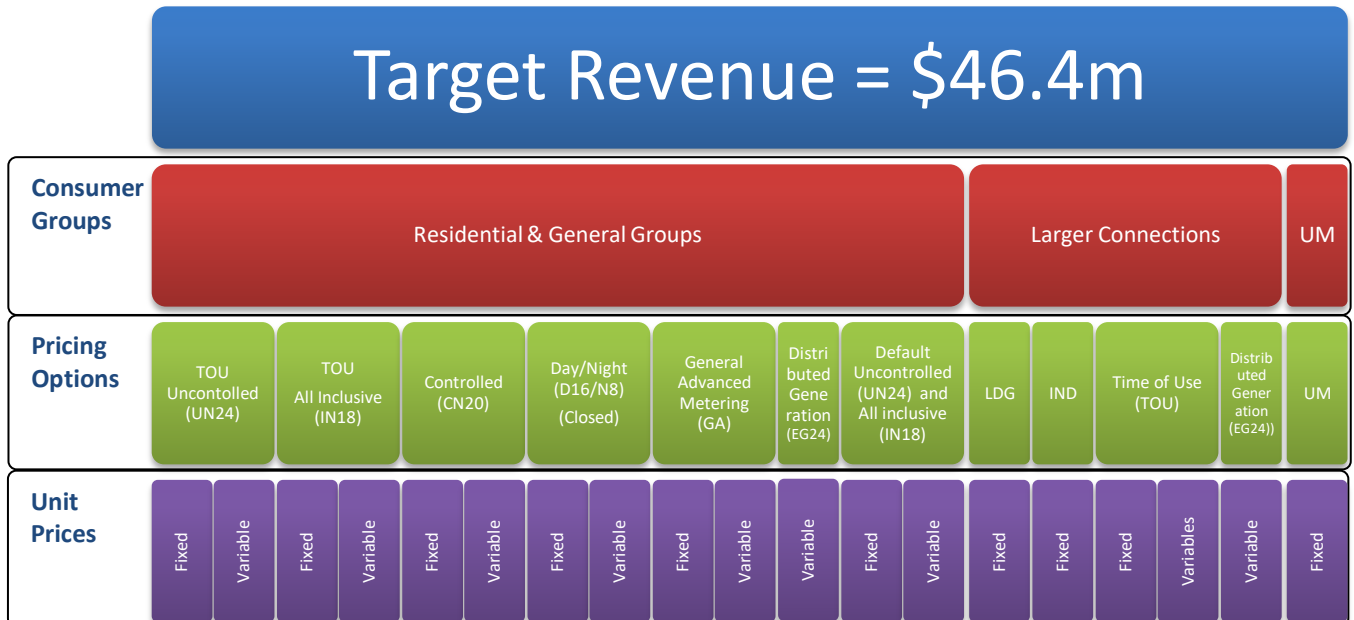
Target Revenue = $46.4m

Consumer Groups

Residential & General Groups

Larger Connections

UM

Pricing Options

TOU Uncontolled (UN24)

TOU All Inclusive (IN18)

Controlled (CN20)

Day/Night (D16/N8) (Closed)

General Advanced Metering (GA)

Distributed Generation (EG24)

Default Uncontrolled (UN24) and All inclusive (IN18)

LDG

IND

Time of Use (TOU)

Distributed Generation (EG24))

UM

Unit Prices

Fixed Variable Fixed Variable Fixed Variable Fixed Variable Fixed Variable Variable Fixed Variable Fixed Fixed Fixed Variables Variable Fixed